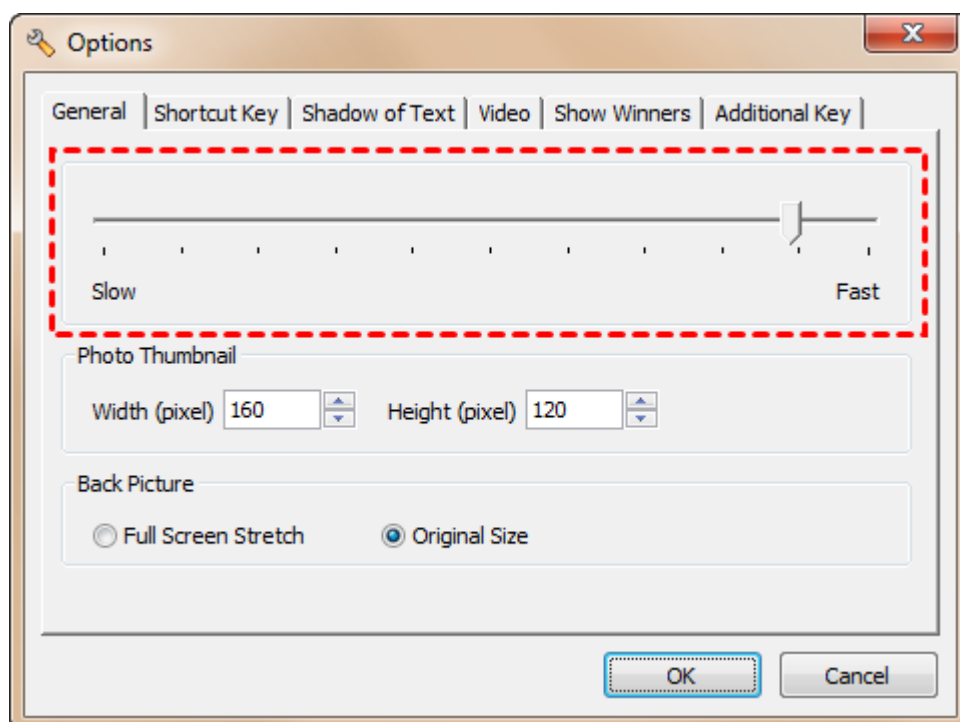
Options

General | Shortcut Key | Shadow of Text | Video | Show Winners | Additional Key

Slow

Fast

Photo Thumbnail

Width (pixel) 160

Height (pixel) 120

Back Picture

Full Screen Stretch

Original Size

OK

Cancel